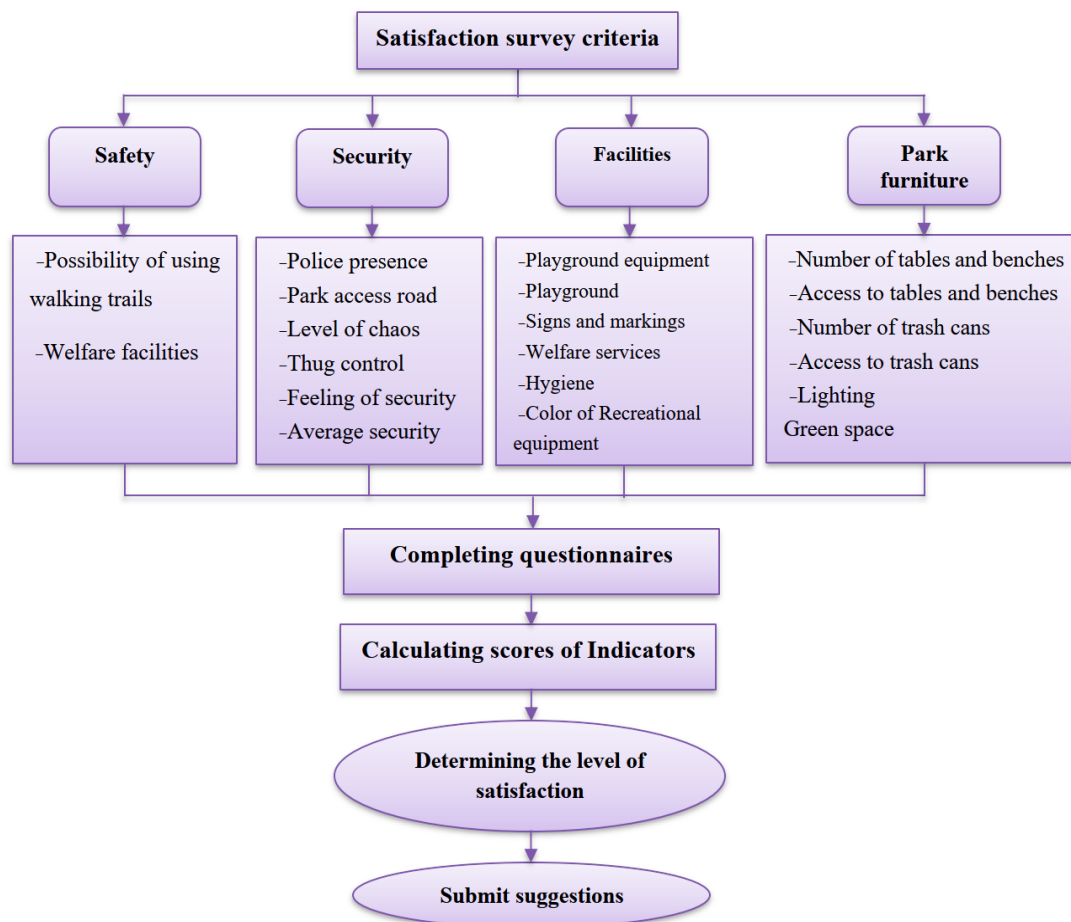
Satisfaction survey criteria

Safety

-Possibility of using walking trails

-Welfare facilities

Security

-Police presence
-Park access road
-Level of chaos
-Thug control
-Feeling of security
-Average security

Facilities

-Playground equipment
-Playground
-Signs and markings
-Welfare services
-Hygiene
-Color of Recreational equipment

Park furniture

-Number of tables and benches
-Access to tables and benches
-Number of trash cans
-Access to trash cans
-Lighting
Green space

Completing questionnaires

Calculating scores of Indicators

Determining the level of satisfaction

Submit suggestions